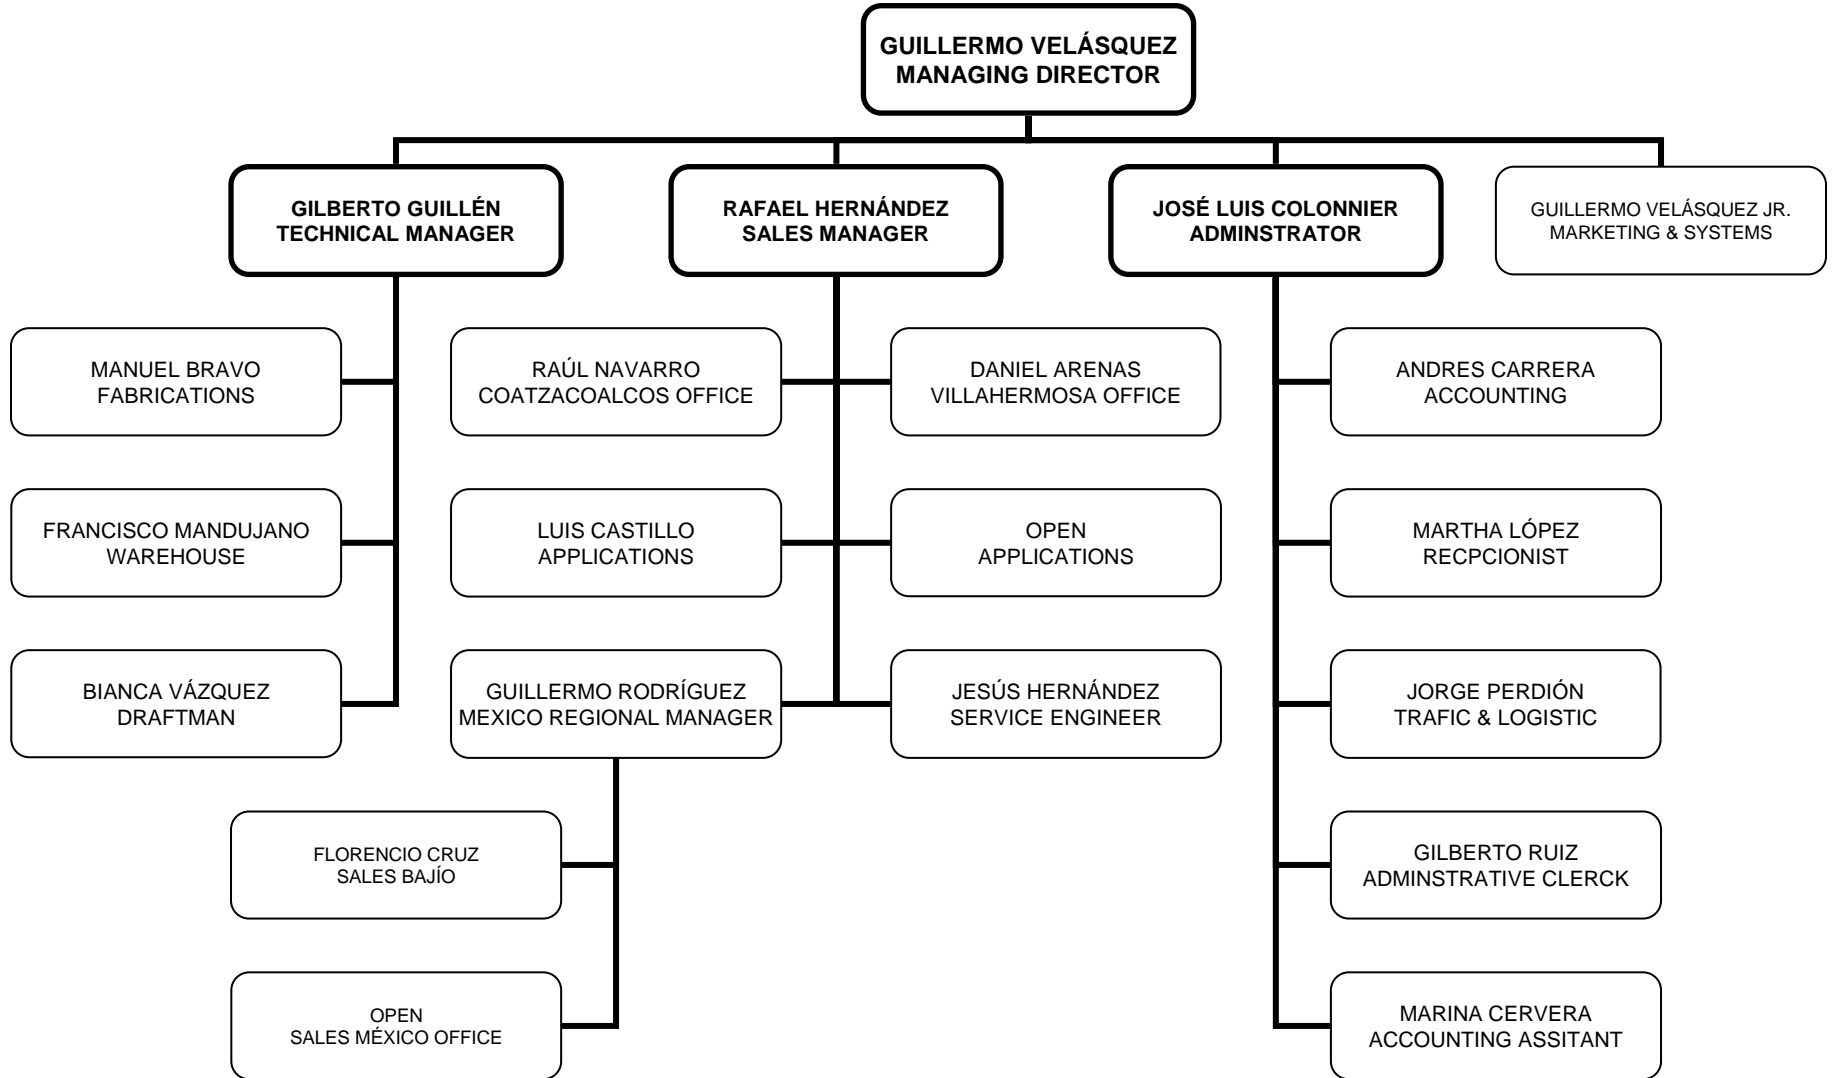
GUILLERMO VELÁSQUEZ
MANAGING DIRECTOR

GILBERTO GUILLÉN
TECHNICAL MANAGER

RAFAEL HERNÁNDEZ
SALES MANAGER

JOSÉ LUIS COLONNIER
ADMINSTRATOR

GUILLERMO VELÁSQUEZ JR.
MARKETING & SYSTEMS

MANUEL BRAVO
FABRICATIONS

FRANCISCO MANDUJANO
WAREHOUSE

BIANCA VÁZQUEZ
DRAFTMAN

RAÚL NAVARRO
COATZACOALCOS OFFICE

DANIEL ARENAS
VILLAHERMOSA OFFICE

LUIS CASTILLO
APPLICATIONS

OPEN
APPLICATIONS

GUILLERMO RODRÍGUEZ
MEXICO REGIONAL MANAGER

JESÚS HERNÁNDEZ
SERVICE ENGINEER

FLORENCIO CRUZ
SALES BAJÍO

OPEN
SALES MÉXICO OFFICE

ANDRES CARRERA
ACCOUNTING

MARTHA LÓPEZ
RECPCIONIST

JORGE PERDIÓN
TRAFIC & LOGISTIC

GILBERTO RUIZ
ADMINSTRATIVE CLERCK

MARINA CERVERA
ACCOUNTING ASSITANT